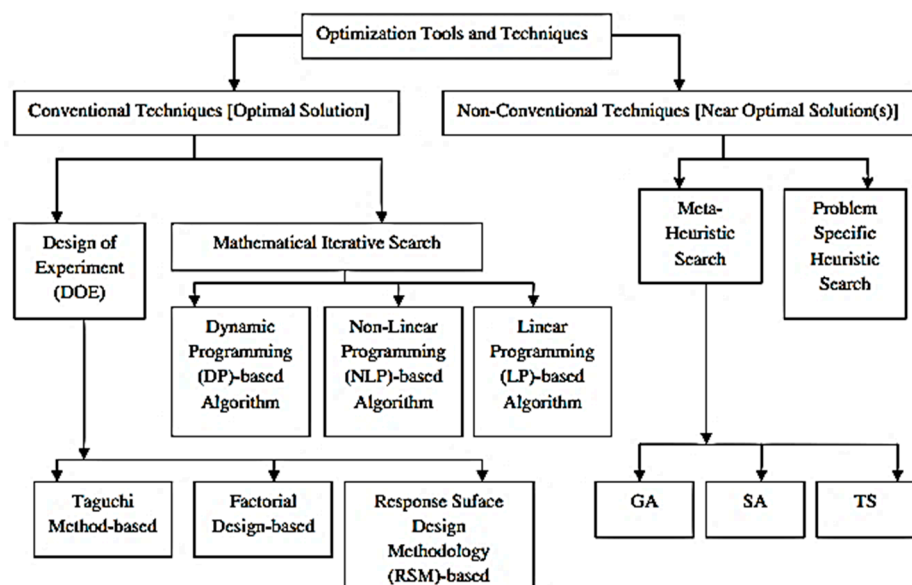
Optimization Tools and Techniques

Conventional Techniques [Optimal Solution]

Non-Conventional Techniques [Near Optimal Solution(s)]

Design of Experiment (DOE)

Mathematical Iterative Search

Dynamic Programming (DP)-based Algorithm

Non-Linear Programming (NLP)-based Algorithm

Linear Programming (LP)-based Algorithm

Meta-Heuristic Search

Problem Specific Heuristic Search

Taguchi Method-based

Factorial Design-based

Response Suface Design Methodology (RSM)-based

GA

SA

TS